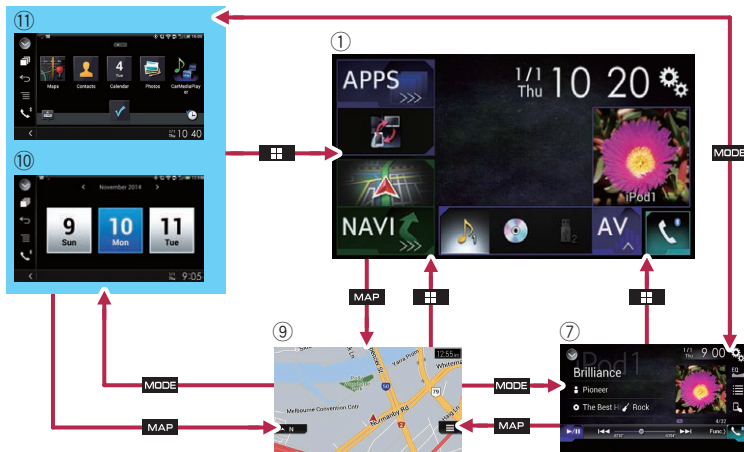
⑪

Maps Contacts 4 Tue Calendar Photos CarMediaPlayer

10 40

⑩

November 2014

9 Sun

10 Mon

11 Tue

9:05

①

APPS

1/1 Thu 10 20

iPod1

NAVI

AV

MODE

MAP

MAP

MODE

MAP

MODE

⑨

12:55

Melbourne Convention Cent

Normanby Rd

N

⑦

iPod1

1/1 9 00

Brilliance

Pioneer

The Best H Rock

EQ

4/32

Func